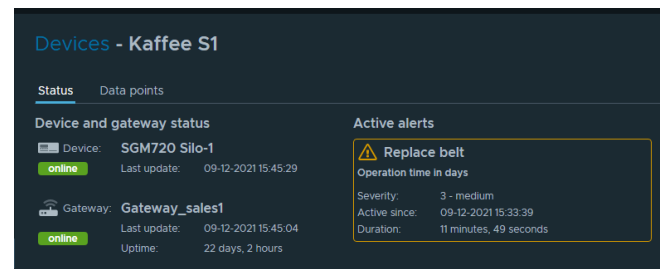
Devices - Kaffee S1

Status Data points

Device and gateway status

Device: SGM720 Silo-1
online
Last update: 09-12-2021 15:45:29

Gateway: Gateway_sales1
online
Last update: 09-12-2021 15:45:04
Uptime: 22 days, 2 hours

Active alerts

Replace belt
Operation time in days
Severity: 3 - medium
Active since: 09-12-2021 15:33:39
Duration: 11 minutes, 49 seconds